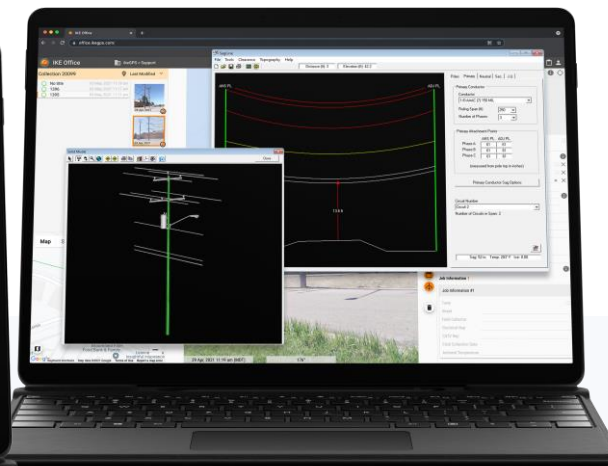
IKE Office

Collection 2009

Last Modified

Map

Job Information 1

Sag Calculations

Primary Conductors

Number of Phases

Phase A

Phase B

Phase C

Primary Conductor Sag Options

Circuit Number

Circuit 1

Number of Circuits in Span: 1

Close

128 ft